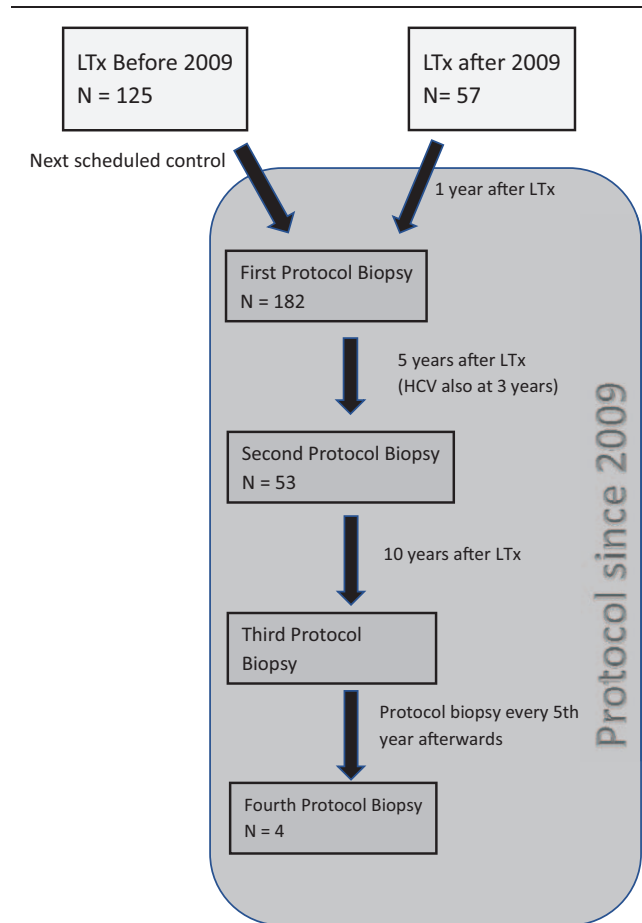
LTx Before 2009
N = 125

LTx after 2009
N= 57

Next scheduled control

1 year after LTx

First Protocol Biopsy
N = 182

5 years after LTx
(HCV also at 3 years)

Second Protocol Biopsy
N = 53

10 years after LTx

Third Protocol Biopsy

Protocol biopsy every 5th year afterwards

Fourth Protocol Biopsy
N = 4

Protocol since 2009